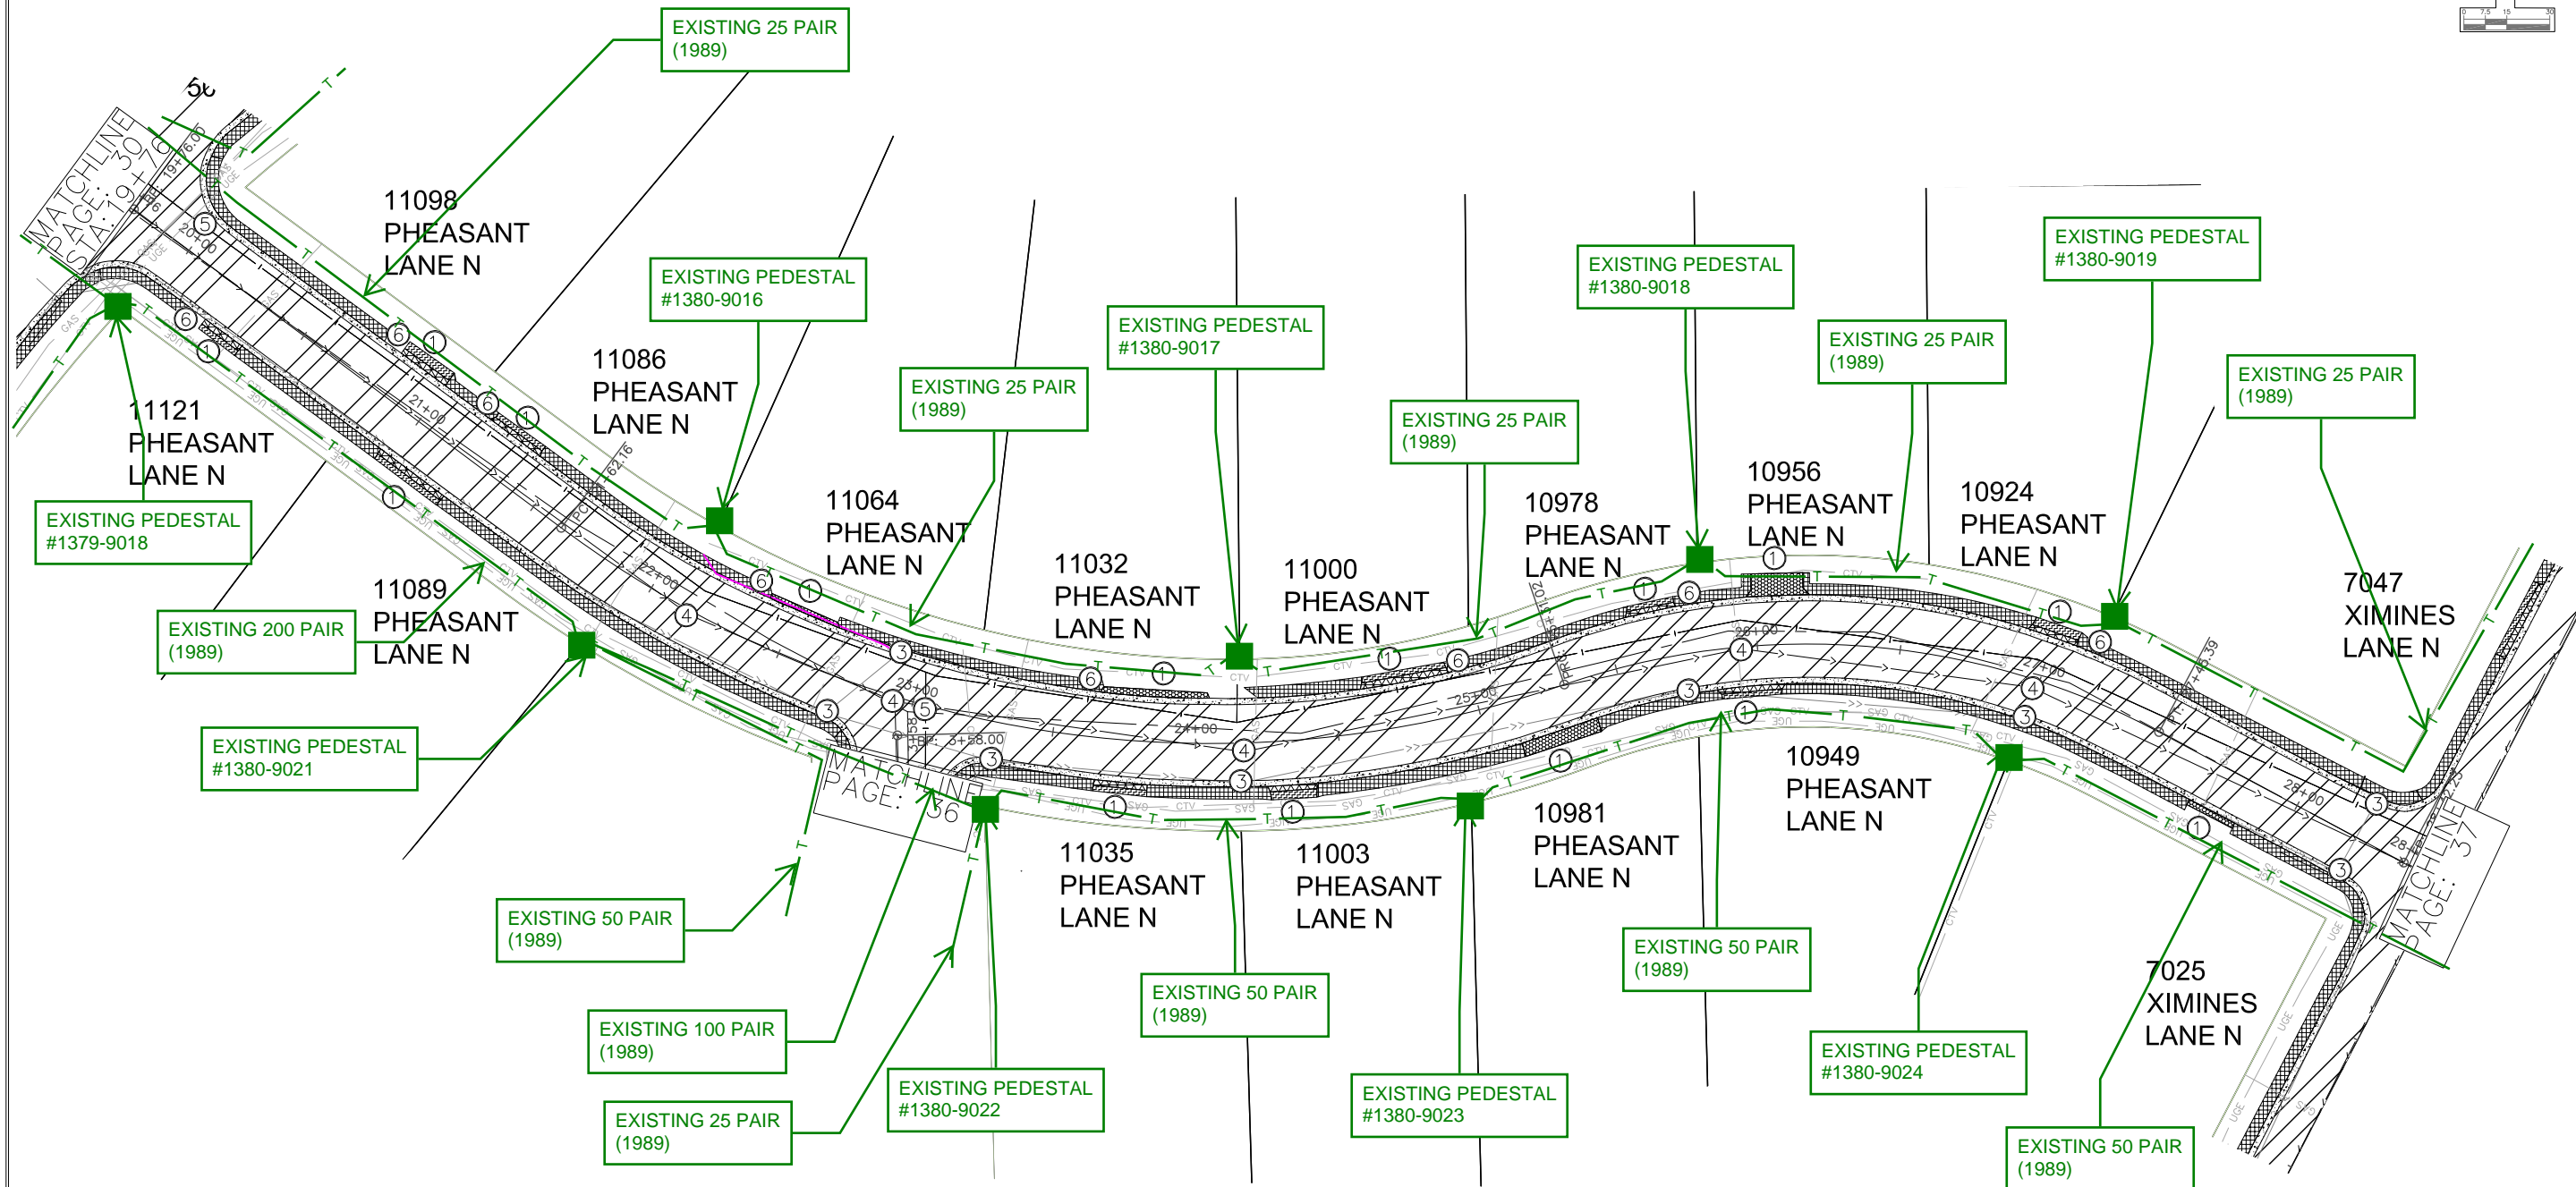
EXISTING 25 PAIR (1989)

MATCHLINE PAGE: 30 STA: 19+76

11098 PHEASANT LANE N

EXISTING PEDESTAL #1380-9016

11086 PHEASANT LANE N

11121 PHEASANT LANE N

EXISTING PEDESTAL #1379-9018

EXISTING 25 PAIR (1989)

EXISTING PEDESTAL #1380-9017

11064 PHEASANT LANE N

11032 PHEASANT LANE N

11000 PHEASANT LANE N

EXISTING 25 PAIR (1989)

EXISTING PEDESTAL #1380-9018

10978 PHEASANT LANE N

EXISTING 25 PAIR (1989)

10956 PHEASANT LANE N

EXISTING PEDESTAL #1380-9019

10924 PHEASANT LANE N

EXISTING 25 PAIR (1989)

7047 XIMINES LANE N

EXISTING 200 PAIR (1989)

11089 PHEASANT LANE N

EXISTING PEDESTAL #1380-9021

MATCHLINE PAGE: 36

10949 PHEASANT LANE N

11035 PHEASANT LANE N

11003 PHEASANT LANE N

10981 PHEASANT LANE N

MATCHLINE PAGE: 37

EXISTING 50 PAIR (1989)

EXISTING 100 PAIR (1989)

EXISTING 25 PAIR (1989)

EXISTING PEDESTAL #1380-9022

EXISTING 50 PAIR (1989)

EXISTING PEDESTAL #1380-9023

EXISTING 50 PAIR (1989)

EXISTING PEDESTAL #1380-9024

7025 XIMINES LANE N

EXISTING 50 PAIR (1989)